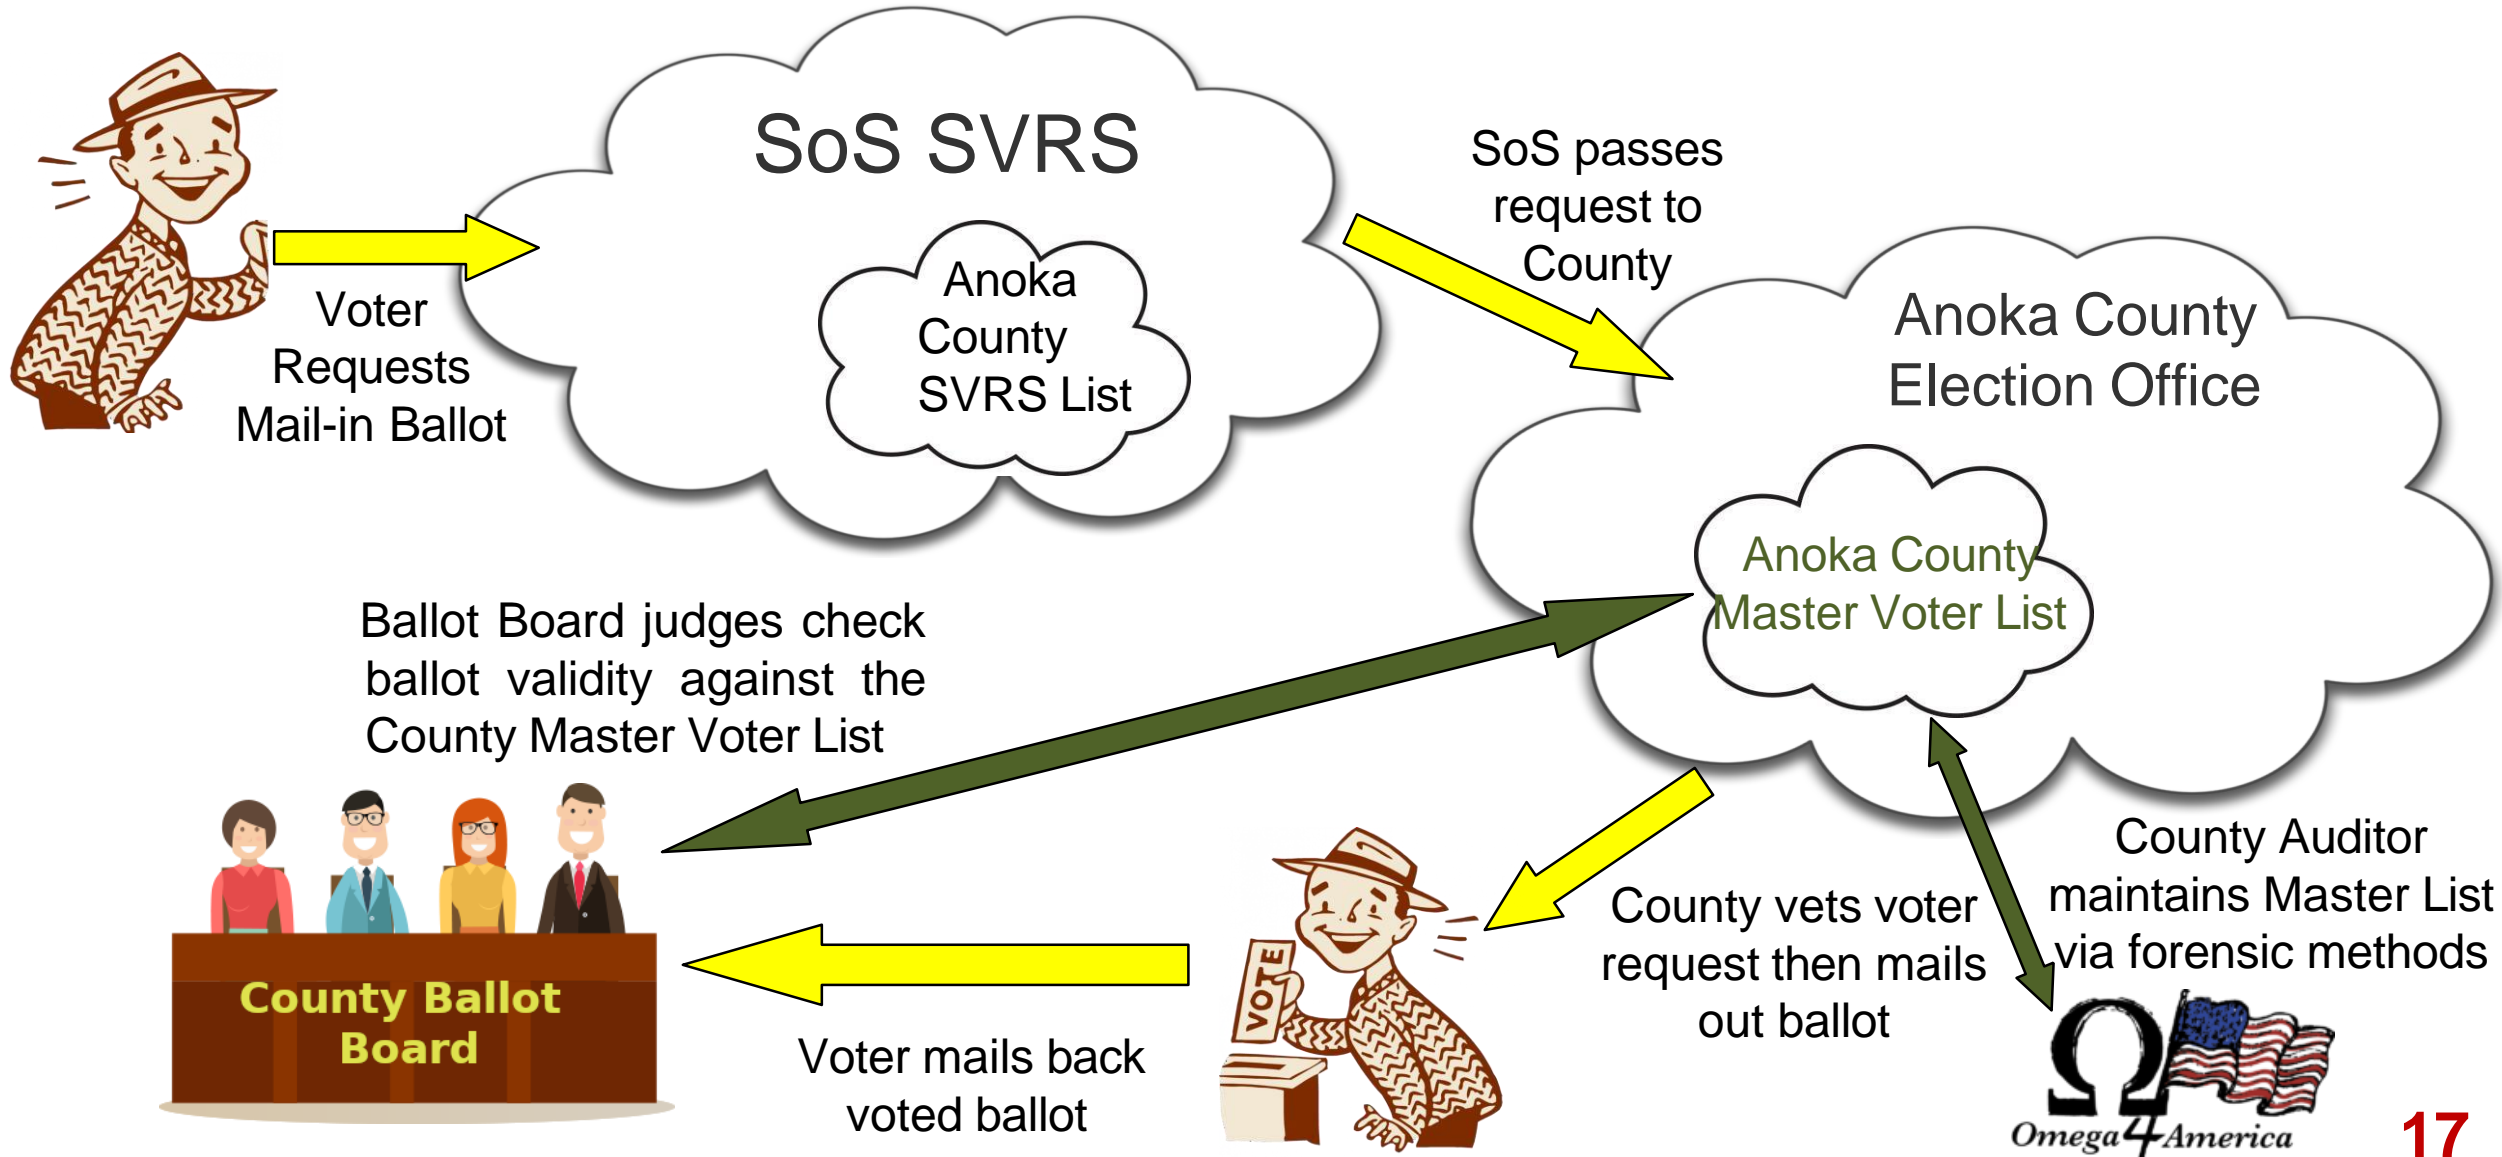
Voter Requests Mail-in Ballot

SoS SVRS

Anoka County SVRS List

SoS passes request to County

Anoka County Election Office

Anoka County Master Voter List

Ballot Board judges check ballot validity against the County Master Voter List

County Ballot Board

VOTE

County vets voter request then mails out ballot

County Auditor maintains Master List via forensic methods

Voter mails back voted ballot

Omega4America

17